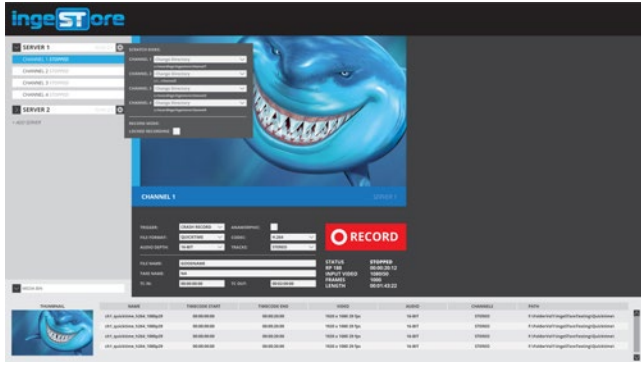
ingeSTore

SERVER 1
CHANNEL 1 STOPPED
CHANNEL 2 STOPPED
CHANNEL 3 STOPPED
CHANNEL 4 STOPPED
SERVER 2
+ ADD SERVER

SCRATCH DIRS
CHANNEL 1 Change Directory
CHANNEL 2 Change Directory
CHANNEL 3 Change Directory
CHANNEL 4 Change Directory
RECORD MODE
LOCKED RECORDING

CHANNEL 1
SERVER 1

TRIGGER CRASH RECORD
FILE FORMAT QUICKTIME
AUDIO DEPTH 16 BIT
CODEC XDCAM
TRACKS STEREO
FILE NAME
TAKE NAME
TC IN 00:00:00:00
TC OUT 00:00:00:00

RECORD

STATUS STOPPED
RP 188 00:00:20:12
INPUT VIDEO 1080i50
FRAMES 1060
LENGTH 00:01:43:22

THUMBNAIL

| NAME | TIMECODE START | TIMECODE END | VIDEO | AUDIO | CHANNELS | PATH |
|---|---|---|---|---|---|---|
| ch1_quicktime_1080_1080p24 | 00:00:00:00 | 00:00:20:00 | 1920 x 1080 29 fps | 16 BIT | STEREO | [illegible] |
| ch1_quicktime_1080_1080p24 | 00:00:00:00 | 00:00:20:00 | 1920 x 1080 29 fps | 16 BIT | STEREO | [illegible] |
| ch1_quicktime_1080_1080p24 | 00:00:00:00 | 00:00:20:00 | 1920 x 1080 29 fps | 16 BIT | STEREO | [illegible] |
| ch1_quicktime_1080_1080p24 | 00:00:00:00 | 00:00:20:00 | 1920 x 1080 29 fps | 16 BIT | STEREO | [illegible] |